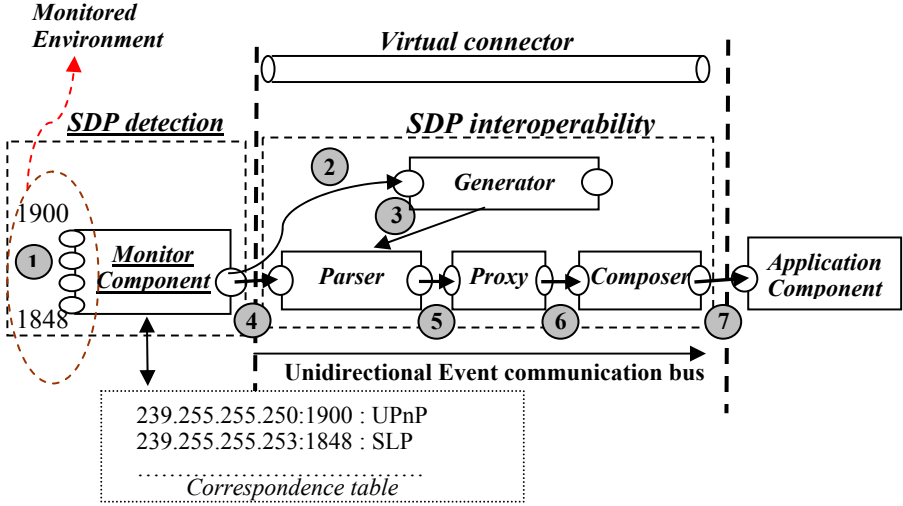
Monitored Environment

Virtual connector

SDP detection

SDP interoperability

2

Generator

3

1900

1

Monitor Component

Parser

Proxy

Composer

Application Component

1848

4

5

6

7

Unidirectional Event communication bus

239.255.255.250:1900 : UPnP
239.255.255.253:1848 : SLP
……………………………………
Correspondence table